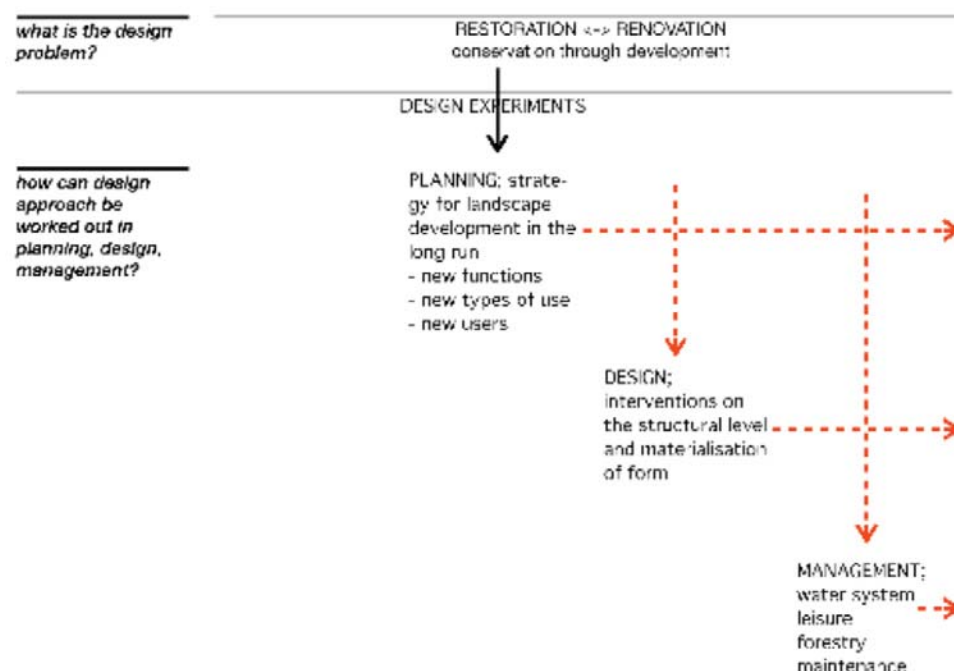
what is the design problem?

RESTORATION <-> RENOVATION
conservation through development

DESIGN EXPERIMENTS

how can design approach be worked out in planning, design, management?

PLANNING; strategy for landscape development in the long run
- new functions
- new types of use
- new users

DESIGN; interventions on the structural level and materialisation of form

MANAGEMENT; water system leisure forestry maintenance